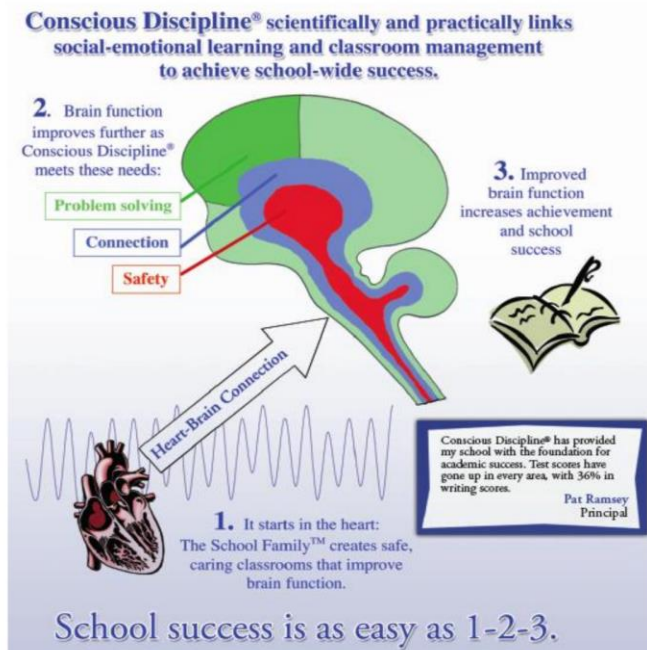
Conscious Discipline® scientifically and practically links social-emotional learning and classroom management to achieve school-wide success.

2. Brain function improves further as Conscious Discipline® meets these needs:

Problem solving

Connection

Safety

3. Improved brain function increases achievement and school success

Heart-Brain Connection

Conscious Discipline® has provided my school with the foundation for academic success. Test scores have gone up in every area, with 36% in writing scores.
Pat Ramsey
Principal

1. It starts in the heart: The School Family™ creates safe, caring classrooms that improve brain function.

School success is as easy as 1-2-3.